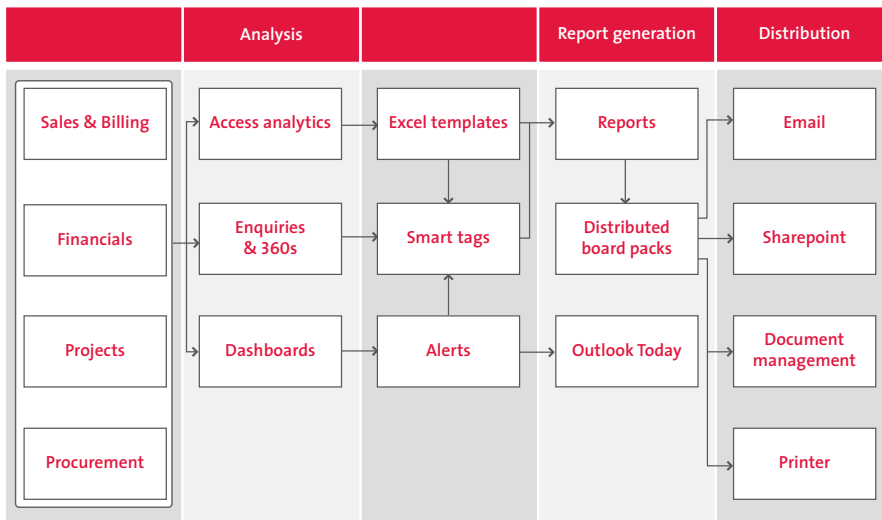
Analysis

Report generation

Distribution

Sales & Billing

Financials

Projects

Procurement

Access analytics

Enquiries & 360s

Dashboards

Excel templates

Smart tags

Alerts

Reports

Distributed board packs

Outlook Today

Email

Sharepoint

Document management

Printer